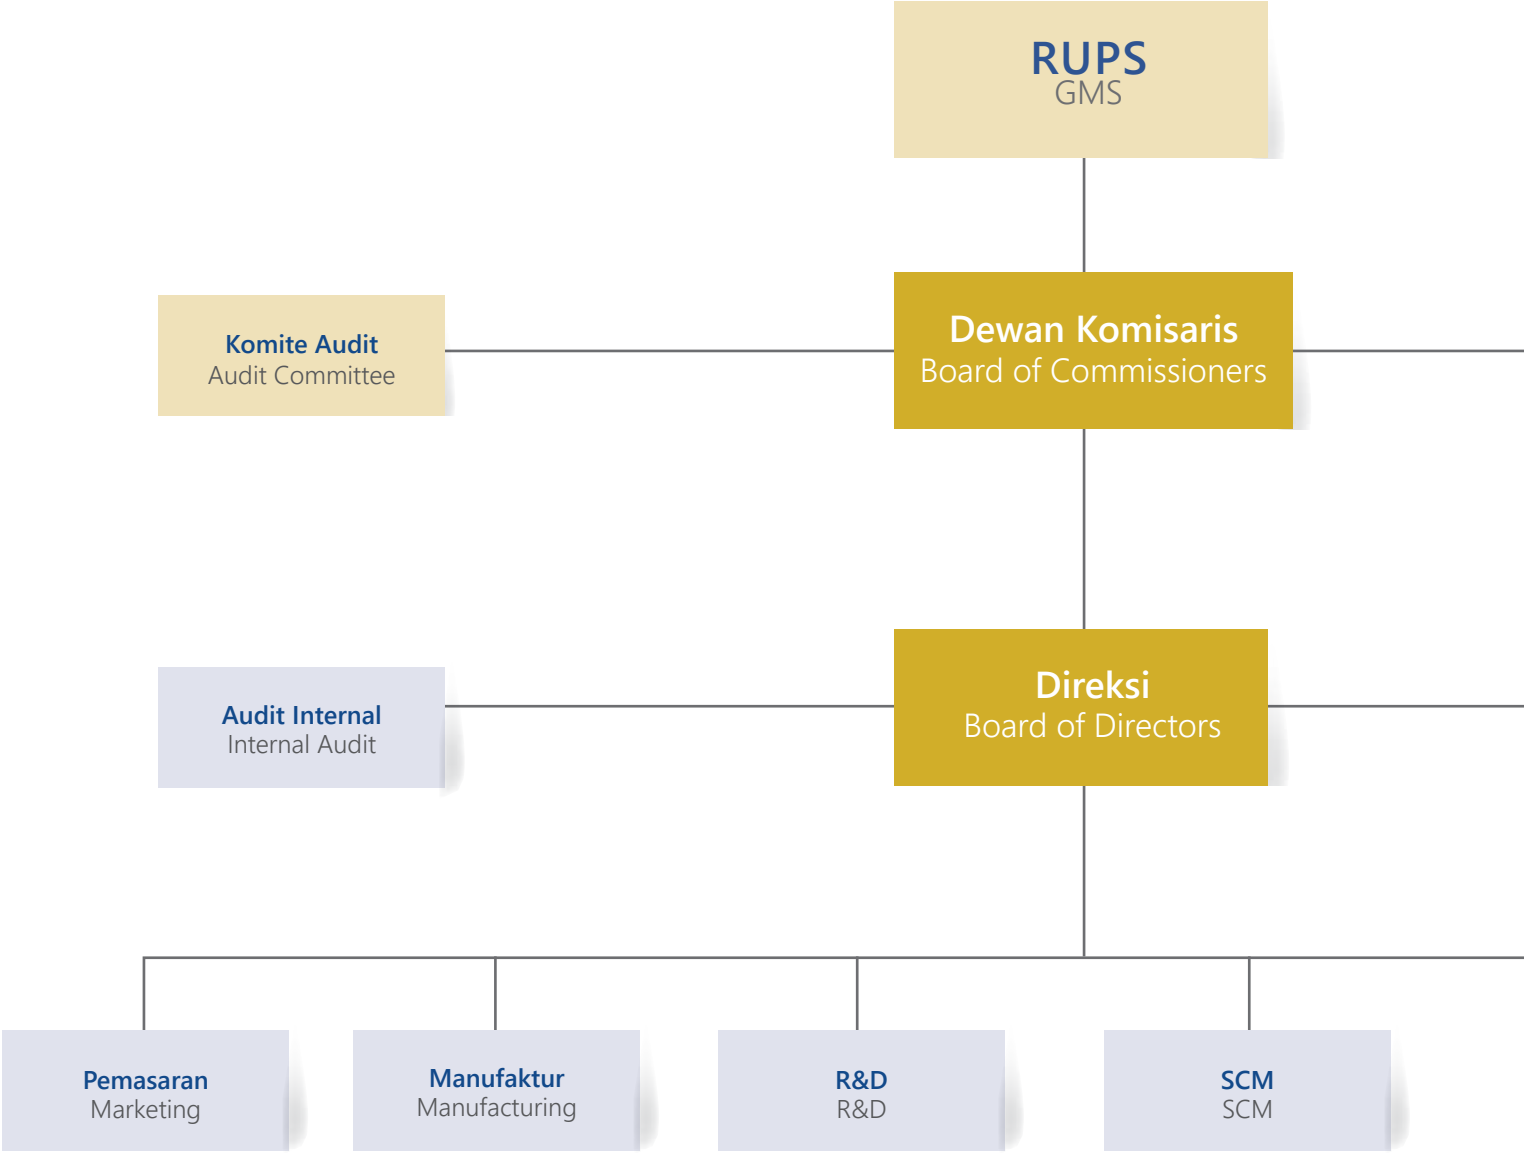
RUPS
GMS

Komite Audit
Audit Committee

Dewan Komisaris
Board of Commissioners

Audit Internal
Internal Audit

Direksi
Board of Directors

Pemasaran
Marketing

Manufaktur
Manufacturing

R&D
R&D

SCM
SCM